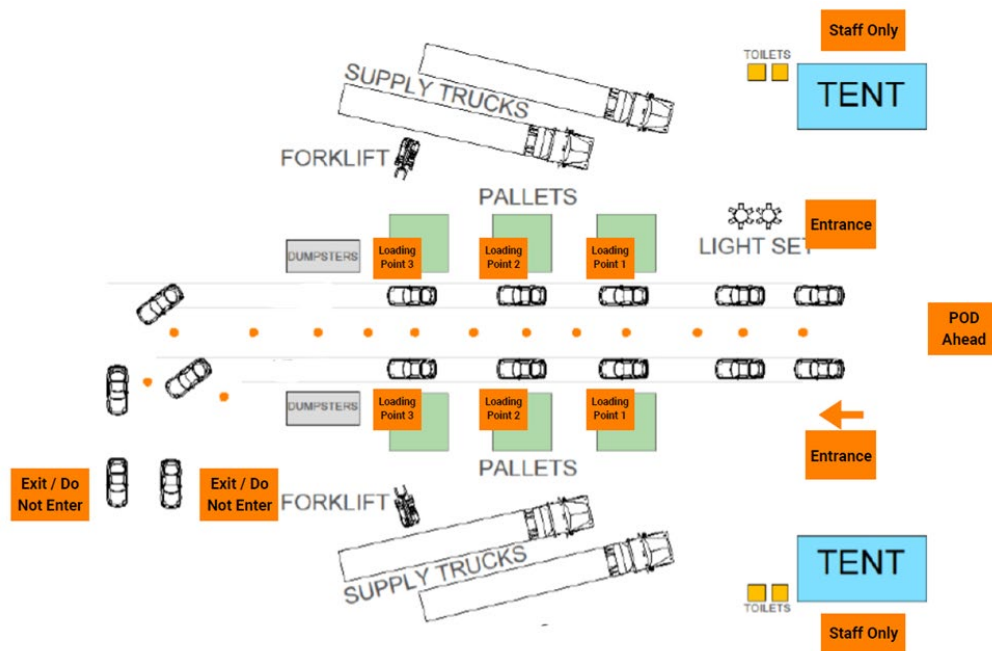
Staff Only

TOILETS

TENT

SUPPLY TRUCKS

FORKLIFT

PALLETS

Entrance

LIGHT SET

DUMPSTERS

Loading Point 3

Loading Point 2

Loading Point 1

POD Ahead

DUMPSTERS

Loading Point 3

Loading Point 2

Loading Point 1

Entrance

PALLETS

Exit / Do Not Enter

Exit / Do Not Enter

FORKLIFT

SUPPLY TRUCKS

TENT

TOILETS

Staff Only